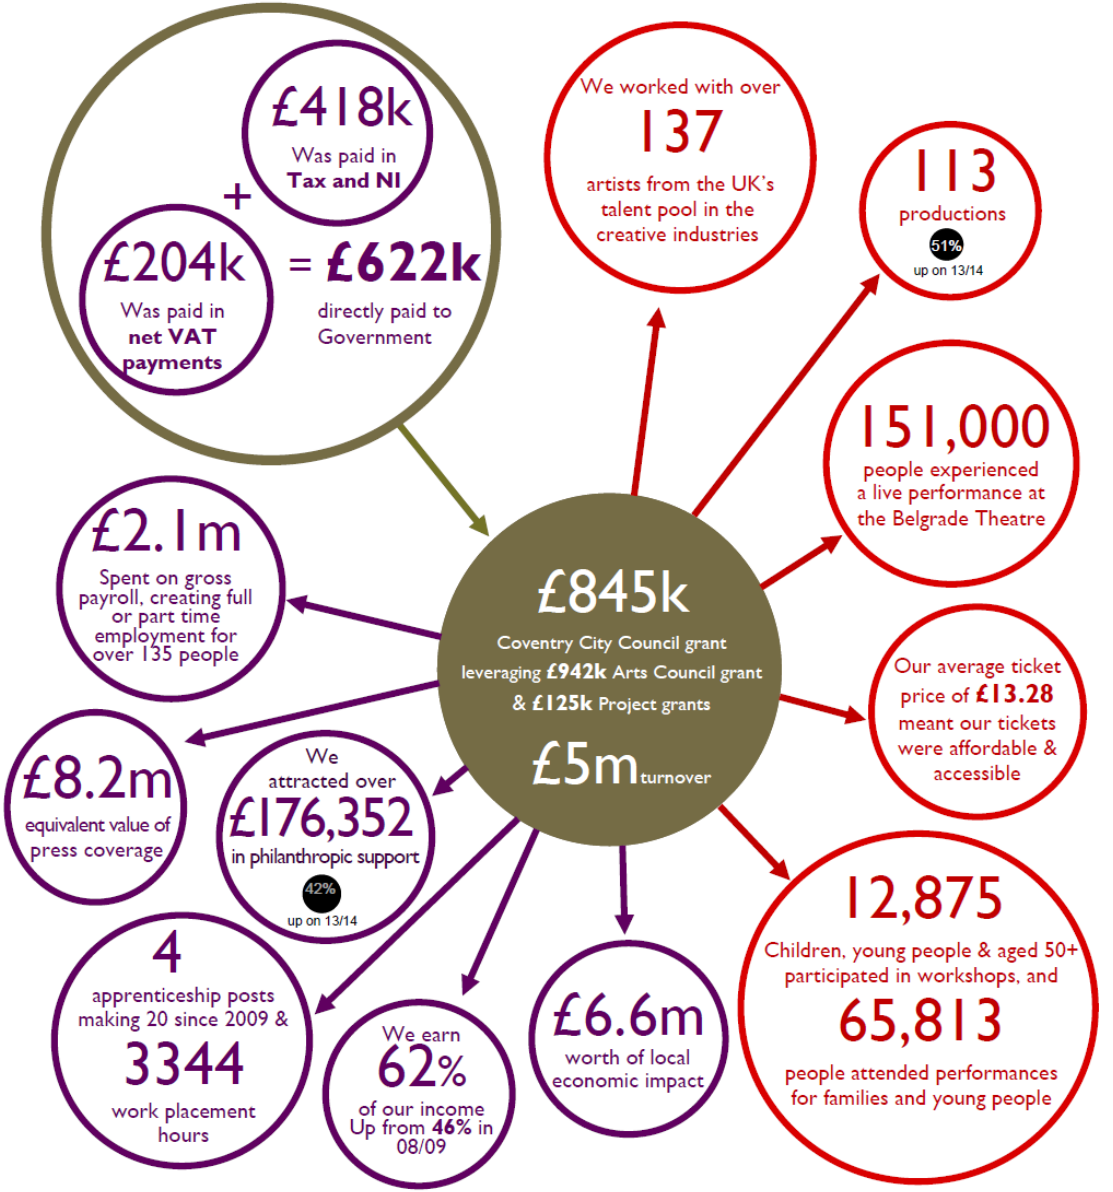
£418k
Was paid in
Tax and NI

+

£204k
Was paid in
net VAT
payments

= £622k
directly paid to
Government

We worked with over
137
artists from the UK's talent pool in the creative industries

113
productions
51%
up on 13/14

151,000
people experienced a live performance at the Belgrade Theatre

£2.1m
Spent on gross payroll, creating full or part time employment for over 135 people

£845k
Coventry City Council grant leveraging £942k Arts Council grant & £125k Project grants
£5m turnover

Our average ticket price of £13.28 meant our tickets were affordable & accessible

£8.2m
equivalent value of press coverage

We attracted over
£176,352
in philanthropic support
42%
up on 13/14

4
apprenticeship posts making 20 since 2009 &
3344
work placement hours

We earn
62%
of our income
Up from 46% in 08/09

£6.6m
worth of local economic impact

12,875
Children, young people & aged 50+ participated in workshops, and
65,813
people attended performances for families and young people